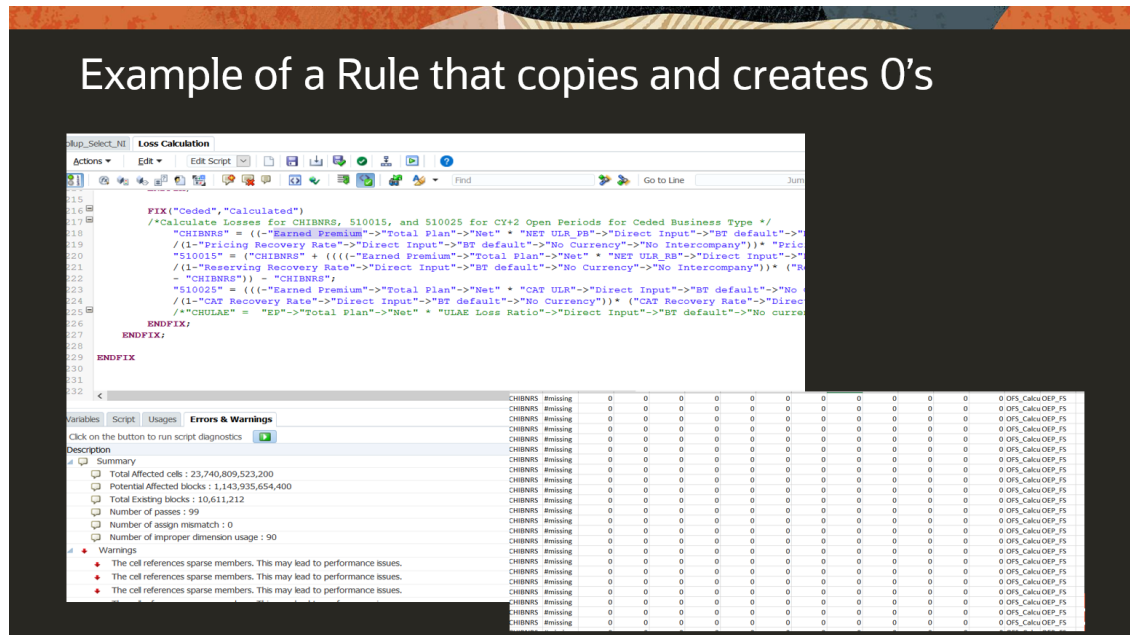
Example of a Rule that copies and creates 0's

ollup_Select_NI Loss Calculation

Actions ▾ Edit ▾ Edit Script

Find Go to Line Jum

215
216 FIX("Ceded","Calculated")
217 /*Calculate Losses for CHIBNRS, 510015, and 510025 for CY+2 Open Periods for Ceded Business Type */
218 "CHIBNRS" = ((-"Earned Premium"->"Total Plan"->"Net" * "NET ULR_PB"->"Direct Input"->"BT default"->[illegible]
219 /(1-"Pricing Recovery Rate"->"Direct Input"->"BT default"->"No Currency"->"No Intercompany"))* "Pric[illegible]
220 "510015" = ("CHIBNRS" + ((((-"Earned Premium"->"Total Plan"->"Net" * "NET ULR_RB"->"Direct Input"->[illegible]
221 /(1-"Reserving Recovery Rate"->"Direct Input"->"BT default"->"No Currency"->"No Intercompany"))* ("Re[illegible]
222 - "CHIBNRS")) - "CHIBNRS";
223 "510025" = ((-"Earned Premium"->"Total Plan"->"Net" * "CAT ULR"->"Direct Input"->"BT default"->"No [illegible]
224 /(1-"CAT Recovery Rate"->"Direct Input"->"BT default"->"No Currency"))* ("CAT Recovery Rate"->"Direct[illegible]
225 /*"CHULAE" = "EP"->"Total Plan"->"Net" * "ULAE Loss Ratio"->"Direct Input"->"BT default"->"No curren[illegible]
226 ENDFIX;
227 ENDFIX;
228
229 ENDFIX
230
231
232

Variables Script Usages Errors & Warnings

Click on the button to run script diagnostics

Description
Summary
Total Affected cells : 23,740,809,523,200
Potential Affected blocks : 1,143,935,654,400
Total Existing blocks : 10,611,212
Number of passes : 99
Number of assign mismatch : 0
Number of improper dimension usage : 90
Warnings
The cell references sparse members. This may lead to performance issues.
The cell references sparse members. This may lead to performance issues.
The cell references sparse members. This may lead to performance issues.

| CHIBNRS | #missing | 0 | 0 | 0 | 0 | 0 | 0 | 0 | 0 | 0 | 0 | 0 | 0 OFS_Calcu | OEP_FS |
|---|---|---|---|---|---|---|---|---|---|---|---|---|---|---|
| CHIBNRS | #missing | 0 | 0 | 0 | 0 | 0 | 0 | 0 | 0 | 0 | 0 | 0 | 0 OFS_Calcu | OEP_FS |
| CHIBNRS | #missing | 0 | 0 | 0 | 0 | 0 | 0 | 0 | 0 | 0 | 0 | 0 | 0 OFS_Calcu | OEP_FS |
| CHIBNRS | #missing | 0 | 0 | 0 | 0 | 0 | 0 | 0 | 0 | 0 | 0 | 0 | 0 OFS_Calcu | OEP_FS |
| CHIBNRS | #missing | 0 | 0 | 0 | 0 | 0 | 0 | 0 | 0 | 0 | 0 | 0 | 0 OFS_Calcu | OEP_FS |
| CHIBNRS | #missing | 0 | 0 | 0 | 0 | 0 | 0 | 0 | 0 | 0 | 0 | 0 | 0 OFS_Calcu | OEP_FS |
| CHIBNRS | #missing | 0 | 0 | 0 | 0 | 0 | 0 | 0 | 0 | 0 | 0 | 0 | 0 OFS_Calcu | OEP_FS |
| CHIBNRS | #missing | 0 | 0 | 0 | 0 | 0 | 0 | 0 | 0 | 0 | 0 | 0 | 0 OFS_Calcu | OEP_FS |
| CHIBNRS | #missing | 0 | 0 | 0 | 0 | 0 | 0 | 0 | 0 | 0 | 0 | 0 | 0 OFS_Calcu | OEP_FS |
| CHIBNRS | #missing | 0 | 0 | 0 | 0 | 0 | 0 | 0 | 0 | 0 | 0 | 0 | 0 OFS_Calcu | OEP_FS |
| CHIBNRS | #missing | 0 | 0 | 0 | 0 | 0 | 0 | 0 | 0 | 0 | 0 | 0 | 0 OFS_Calcu | OEP_FS |
| CHIBNRS | #missing | 0 | 0 | 0 | 0 | 0 | 0 | 0 | 0 | 0 | 0 | 0 | 0 OFS_Calcu | OEP_FS |
| CHIBNRS | #missing | 0 | 0 | 0 | 0 | 0 | 0 | 0 | 0 | 0 | 0 | 0 | 0 OFS_Calcu | OEP_FS |
| CHIBNRS | #missing | 0 | 0 | 0 | 0 | 0 | 0 | 0 | 0 | 0 | 0 | 0 | 0 OFS_Calcu | OEP_FS |
| CHIBNRS | #missing | 0 | 0 | 0 | 0 | 0 | 0 | 0 | 0 | 0 | 0 | 0 | 0 OFS_Calcu | OEP_FS |
| CHIBNRS | #missing | 0 | 0 | 0 | 0 | 0 | 0 | 0 | 0 | 0 | 0 | 0 | 0 OFS_Calcu | OEP_FS |
| CHIBNRS | #missing | 0 | 0 | 0 | 0 | 0 | 0 | 0 | 0 | 0 | 0 | 0 | 0 OFS_Calcu | OEP_FS |
| CHIBNRS | #missing | 0 | 0 | 0 | 0 | 0 | 0 | 0 | 0 | 0 | 0 | 0 | 0 OFS_Calcu | OEP_FS |
| CHIBNRS | #missing | 0 | 0 | 0 | 0 | 0 | 0 | 0 | 0 | 0 | 0 | 0 | 0 OFS_Calcu | OEP_FS |
| CHIBNRS | #missing | 0 | 0 | 0 | 0 | 0 | 0 | 0 | 0 | 0 | 0 | 0 | 0 OFS_Calcu | OEP_FS |
| CHIBNRS | #missing | 0 | 0 | 0 | 0 | 0 | 0 | 0 | 0 | 0 | 0 | 0 | 0 OFS_Calcu | OEP_FS |
| CHIBNRS | #missing | 0 | 0 | 0 | 0 | 0 | 0 | 0 | 0 | 0 | 0 | 0 | 0 OFS_Calcu | OEP_FS |
| CHIBNRS | #missing | 0 | 0 | 0 | 0 | 0 | 0 | 0 | 0 | 0 | 0 | 0 | 0 OFS_Calcu | OEP_FS |